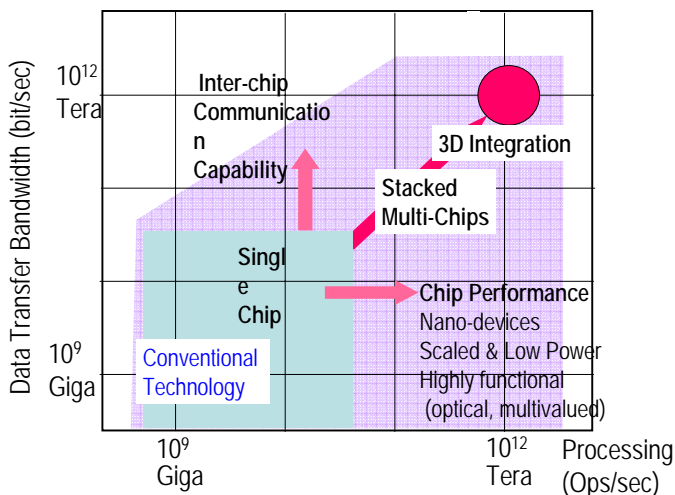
Data Transfer Bandwidth (bit/sec)

$10^{12}$
Tera

$10^{9}$
Giga

Inter-chip Communication Capability

3D Integration

Stacked Multi-Chips

Single Chip

Chip Performance
Nano-devices
Scaled & Low Power
Highly functional
(optical, multivalued)

Conventional Technology

$10^{9}$
Giga

$10^{12}$
Tera

Processing (Ops/sec)